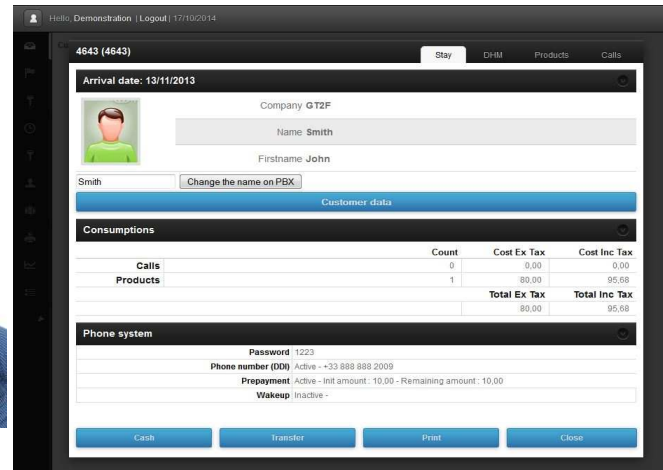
Hello, Demonstration | Logout | 17/10/2014

4643 (4643)

Stay DHM Products Calls

Arrival date: 13/11/2013

Company GT2F

Name Smith

Firstname John

Smith

Change the name on PBX

Customer data

Consumptions

| | Count | Cost Ex Tax | Cost Inc Tax |
|---|---|---|---|
| Calls | 0 | 0,00 | 0,00 |
| Products | 1 | 80,00 | 95,68 |
| | | Total Ex Tax | Total Inc Tax |
| | | 80,00 | 95,68 |

Phone system

| | |
|---|---|
| Password | 1223 |
| Phone number (DDI) | Active - +33 888 888 2009 |
| Prepayment | Active - Init amount : 10,00 - Remaining amount : 10,00 |
| Wakeup | Inactive - |

Cash Transfer Print Close